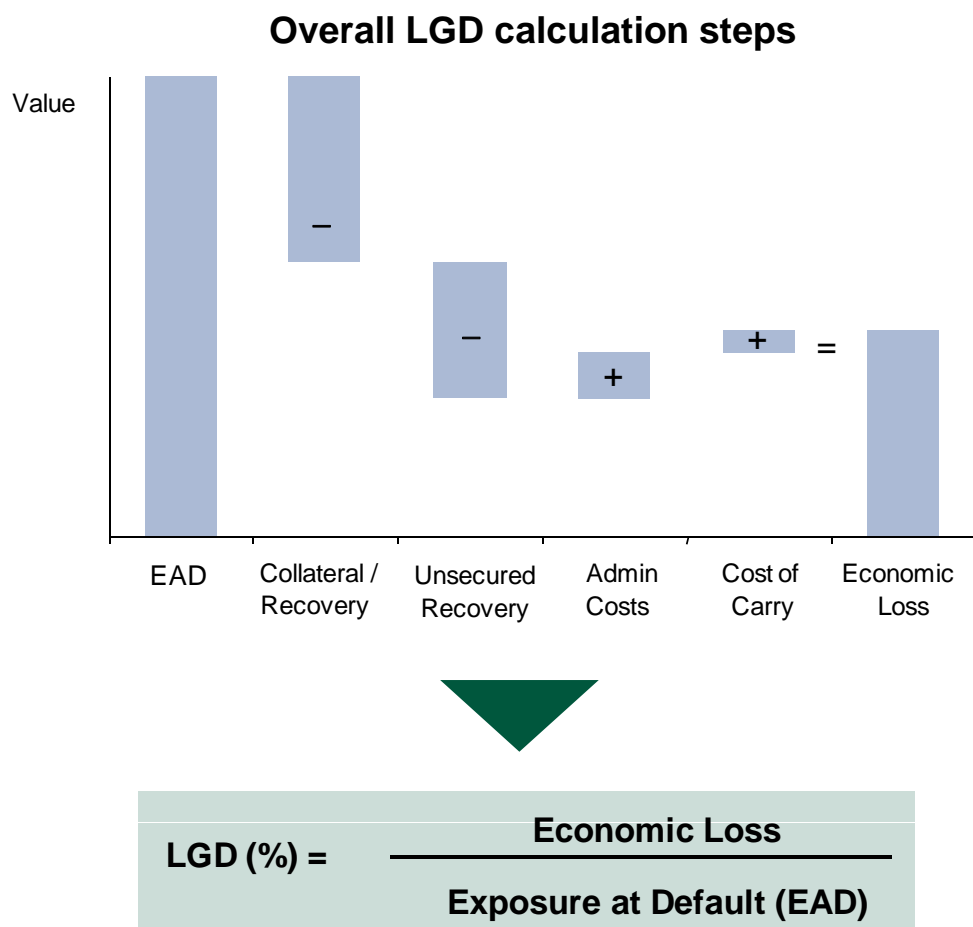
Overall LGD calculation steps

Value

–

–

+

+

=

EAD

Collateral / Recovery

Unsecured Recovery

Admin Costs

Cost of Carry

Economic Loss

LGD (%) = $\frac{\text{Economic Loss}}{\text{Exposure at Default (EAD)}}$